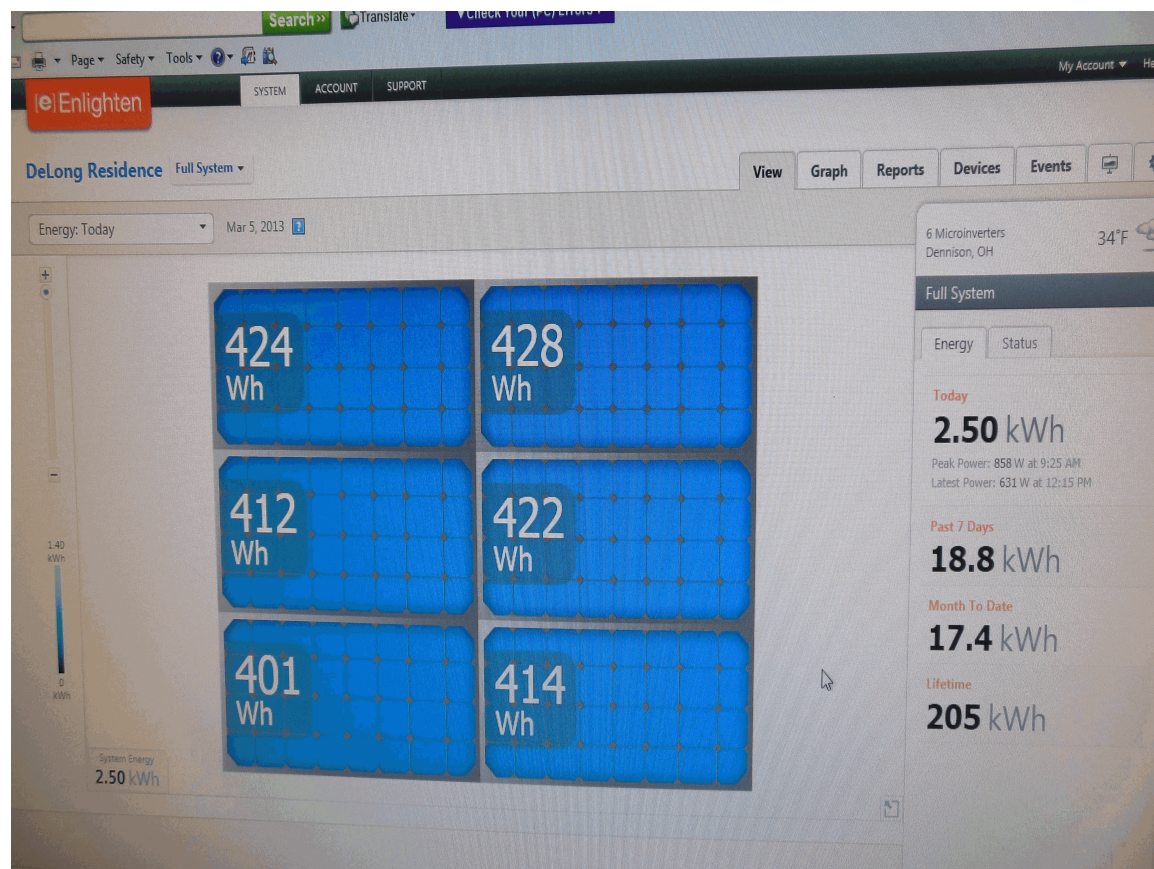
Search »
Translate
Check Your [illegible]

Page ▾ Safety ▾ Tools ▾

My Account ▾ He

e Enlighten

SYSTEM
ACCOUNT
SUPPORT

DeLong Residence
Full System ▾

View
Graph
Reports
Devices
Events

Energy: Today
Mar 5, 2013

6 Microinverters
Dennison, OH
34°F

Full System

Energy
Status

+
−

1.40 kWh
0 kWh

424 Wh
428 Wh
412 Wh
422 Wh
401 Wh
414 Wh

System Energy
2.50 kWh

Today
2.50 kWh
Peak Power: 858 W at 9:25 AM
Latest Power: 631 W at 12:15 PM

Past 7 Days
18.8 kWh

Month To Date
17.4 kWh

Lifetime
205 kWh